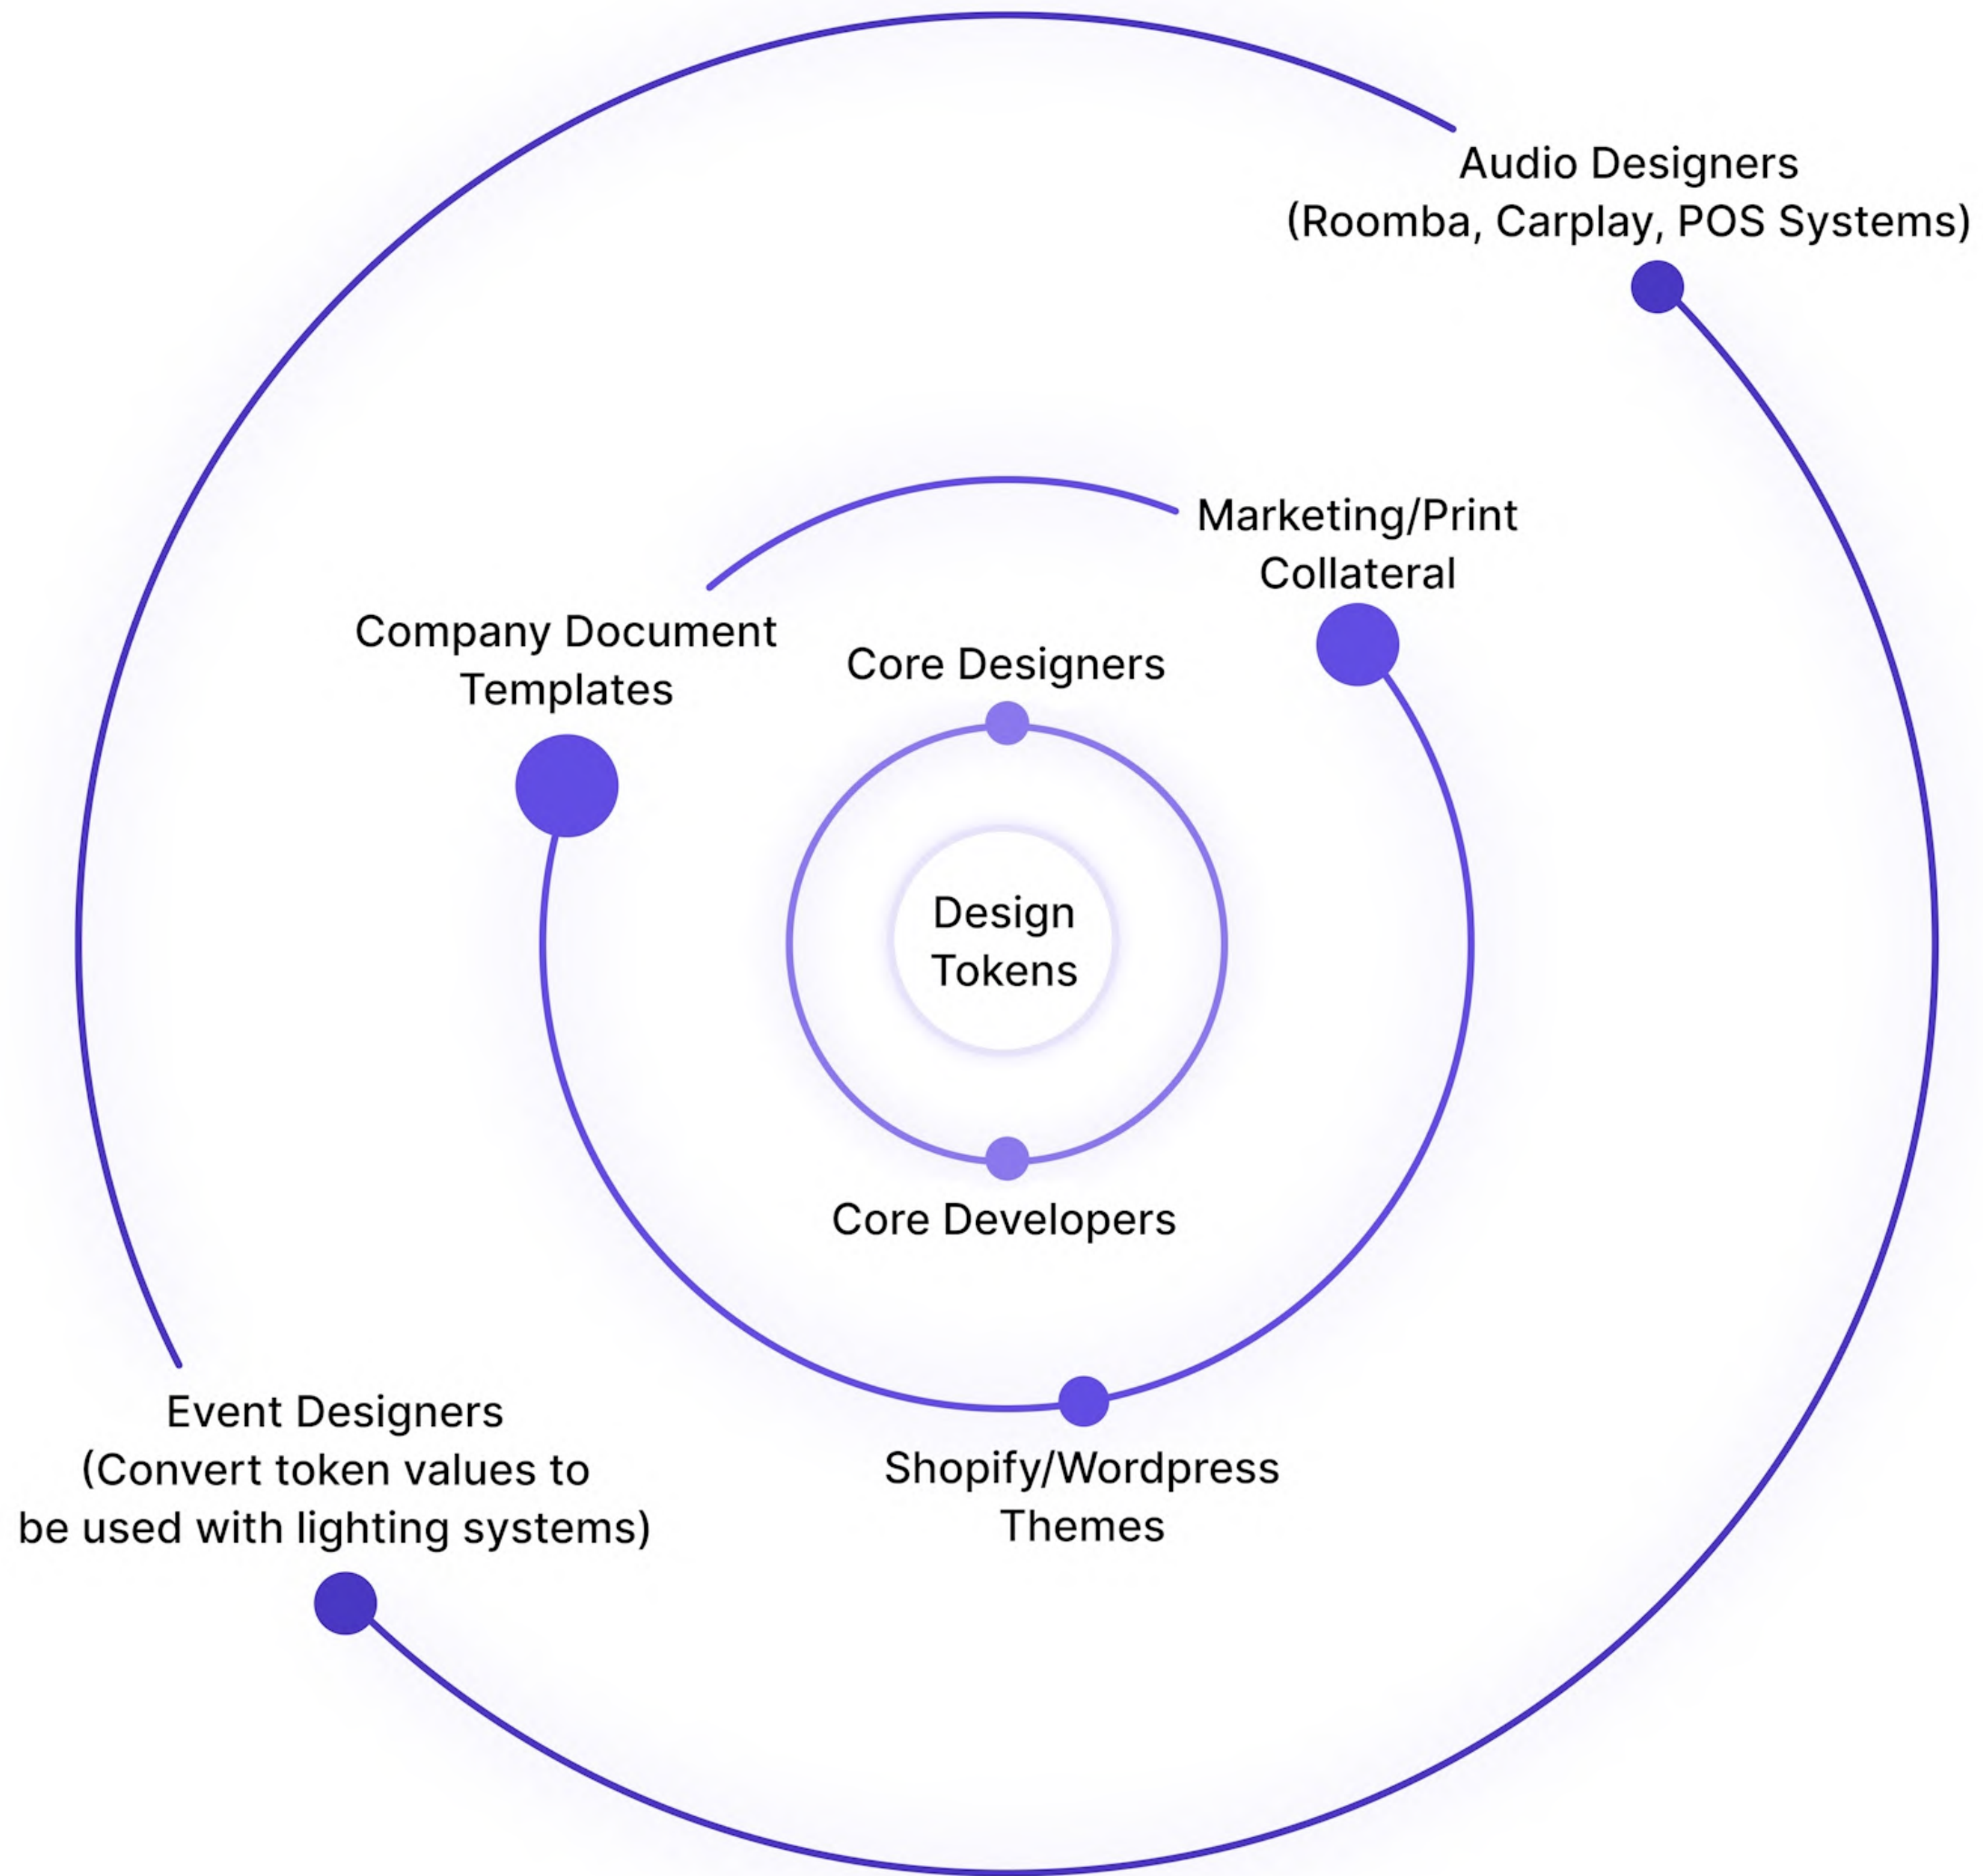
Audio Designers
(Roomba, Carplay, POS Systems)

Marketing/Print
Collateral

Company Document
Templates

Core Designers

Design
Tokens

Core Developers

Event Designers
(Convert token values to
be used with lighting systems)

Shopify/Wordpress
Themes